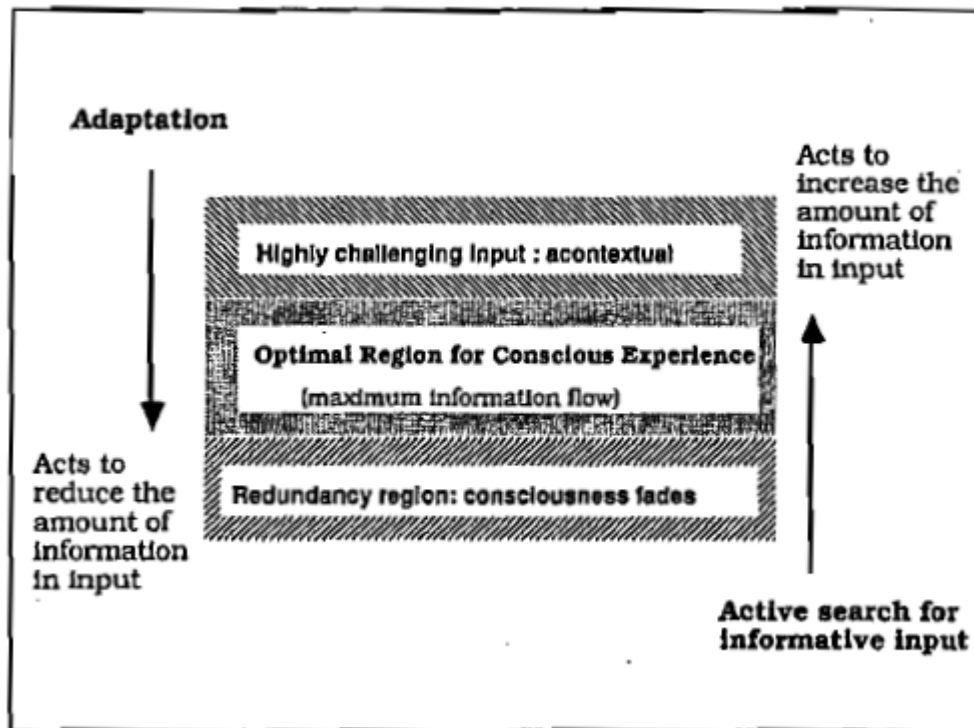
Adaptation

Acts to increase the amount of information in input

Highly challenging input : acontextual

Optimal Region for Conscious Experience

(maximum information flow)

Acts to reduce the amount of information in input

Redundancy region: consciousness fades

Active search for informative input